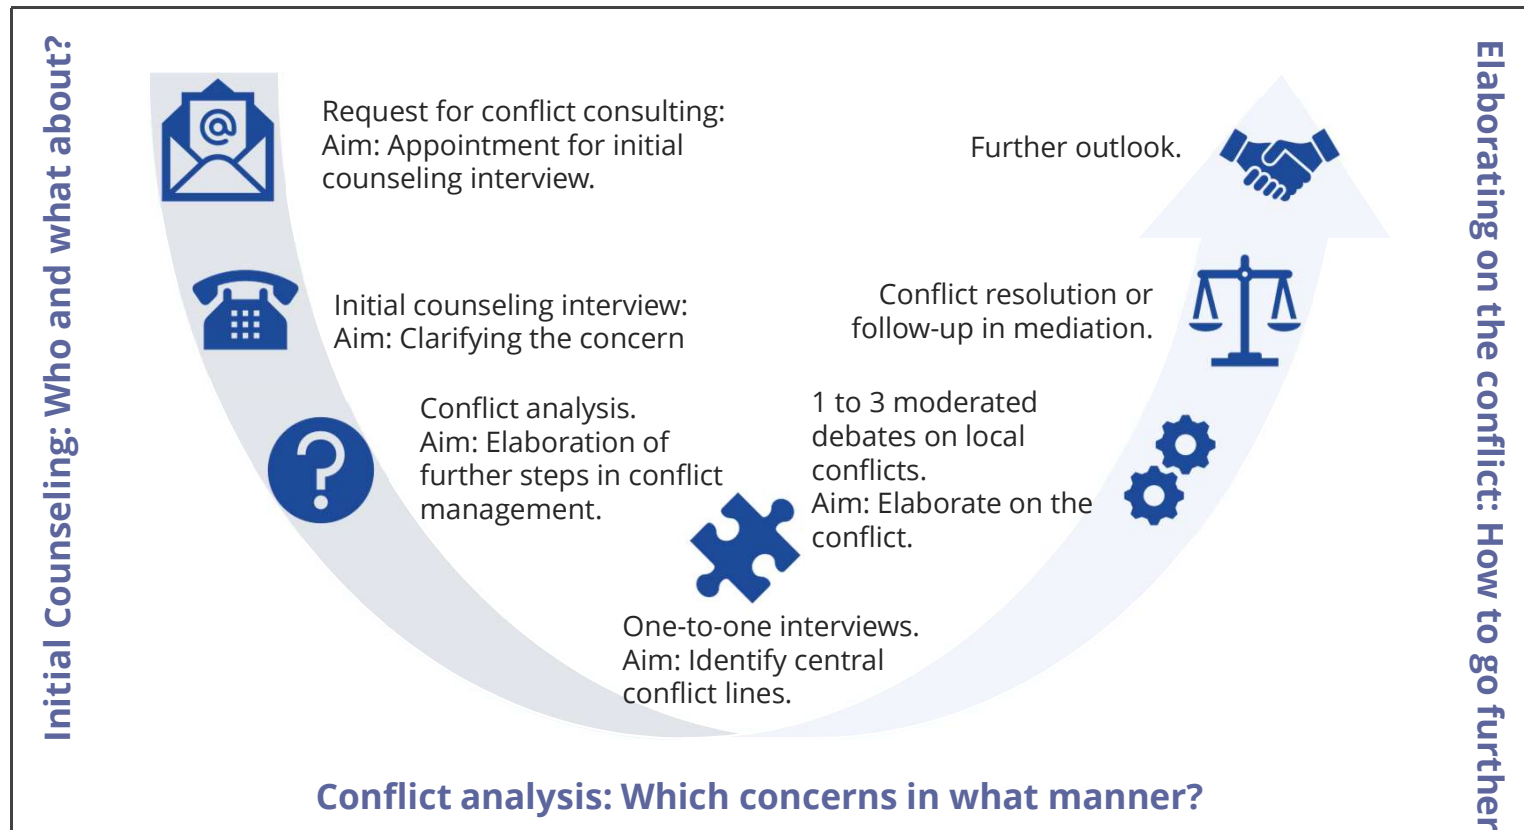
Initial Counseling: Who and what about?

Request for conflict consulting:
Aim: Appointment for initial counseling interview.

Initial counseling interview:
Aim: Clarifying the concern

Conflict analysis.
Aim: Elaboration of further steps in conflict management.

One-to-one interviews.
Aim: Identify central conflict lines.

1 to 3 moderated debates on local conflicts.
Aim: Elaborate on the conflict.

Conflict resolution or follow-up in mediation.

Further outlook.

Elaborating on the conflict: How to go further

Conflict analysis: Which concerns in what manner?